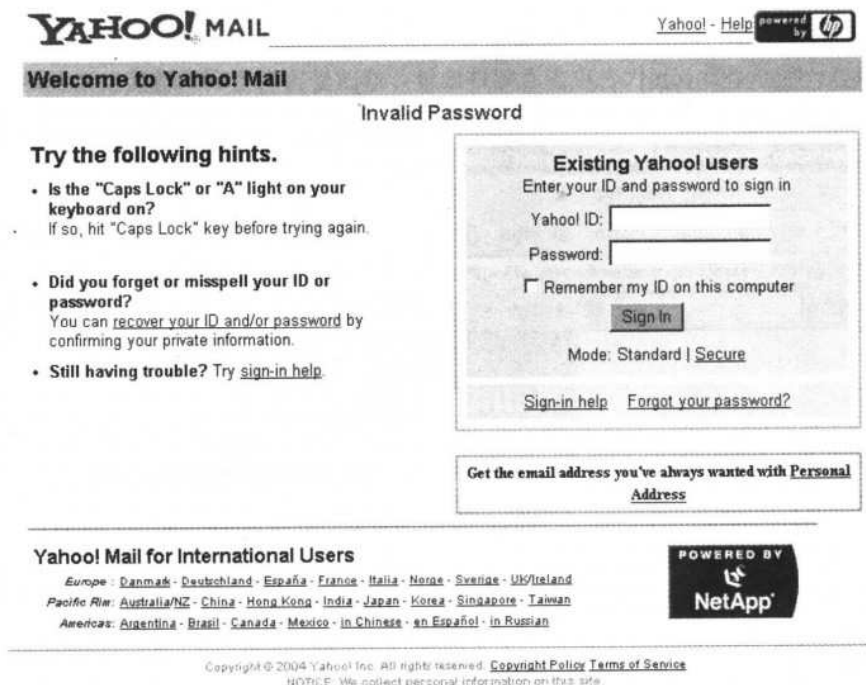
YAHOO! MAIL

Yahoo! - Help powered by hp

Welcome to Yahoo! Mail

Invalid Password

Try the following hints.

• Is the "Caps Lock" or "A" light on your keyboard on?
If so, hit "Caps Lock" key before trying again.

• Did you forget or misspell your ID or password?
You can recover your ID and/or password by confirming your private information.

• Still having trouble? Try sign-in help.

Existing Yahoo! users
Enter your ID and password to sign in

Yahoo! ID:

Password:

Remember my ID on this computer

Sign In

Mode: Standard | Secure

Sign-in help Forgot your password?

Get the email address you've always wanted with Personal Address

Yahoo! Mail for International Users

Europe : Danmark - Deutschland - España - France - Italia - Norge - Sverige - UK/Ireland
Pacific Rim: Australia/NZ - China - Hong Kong - India - Japan - Korea - Singapore - Taiwan
Americas: Argentina - Brasil - Canada - Mexico - in Chinese - en Español - in Russian

POWERED BY NetApp

Copyright © 2004 Yahoo! Inc. All rights reserved. Copyright Policy Terms of Service
NOTICE: We collect personal information on this site.